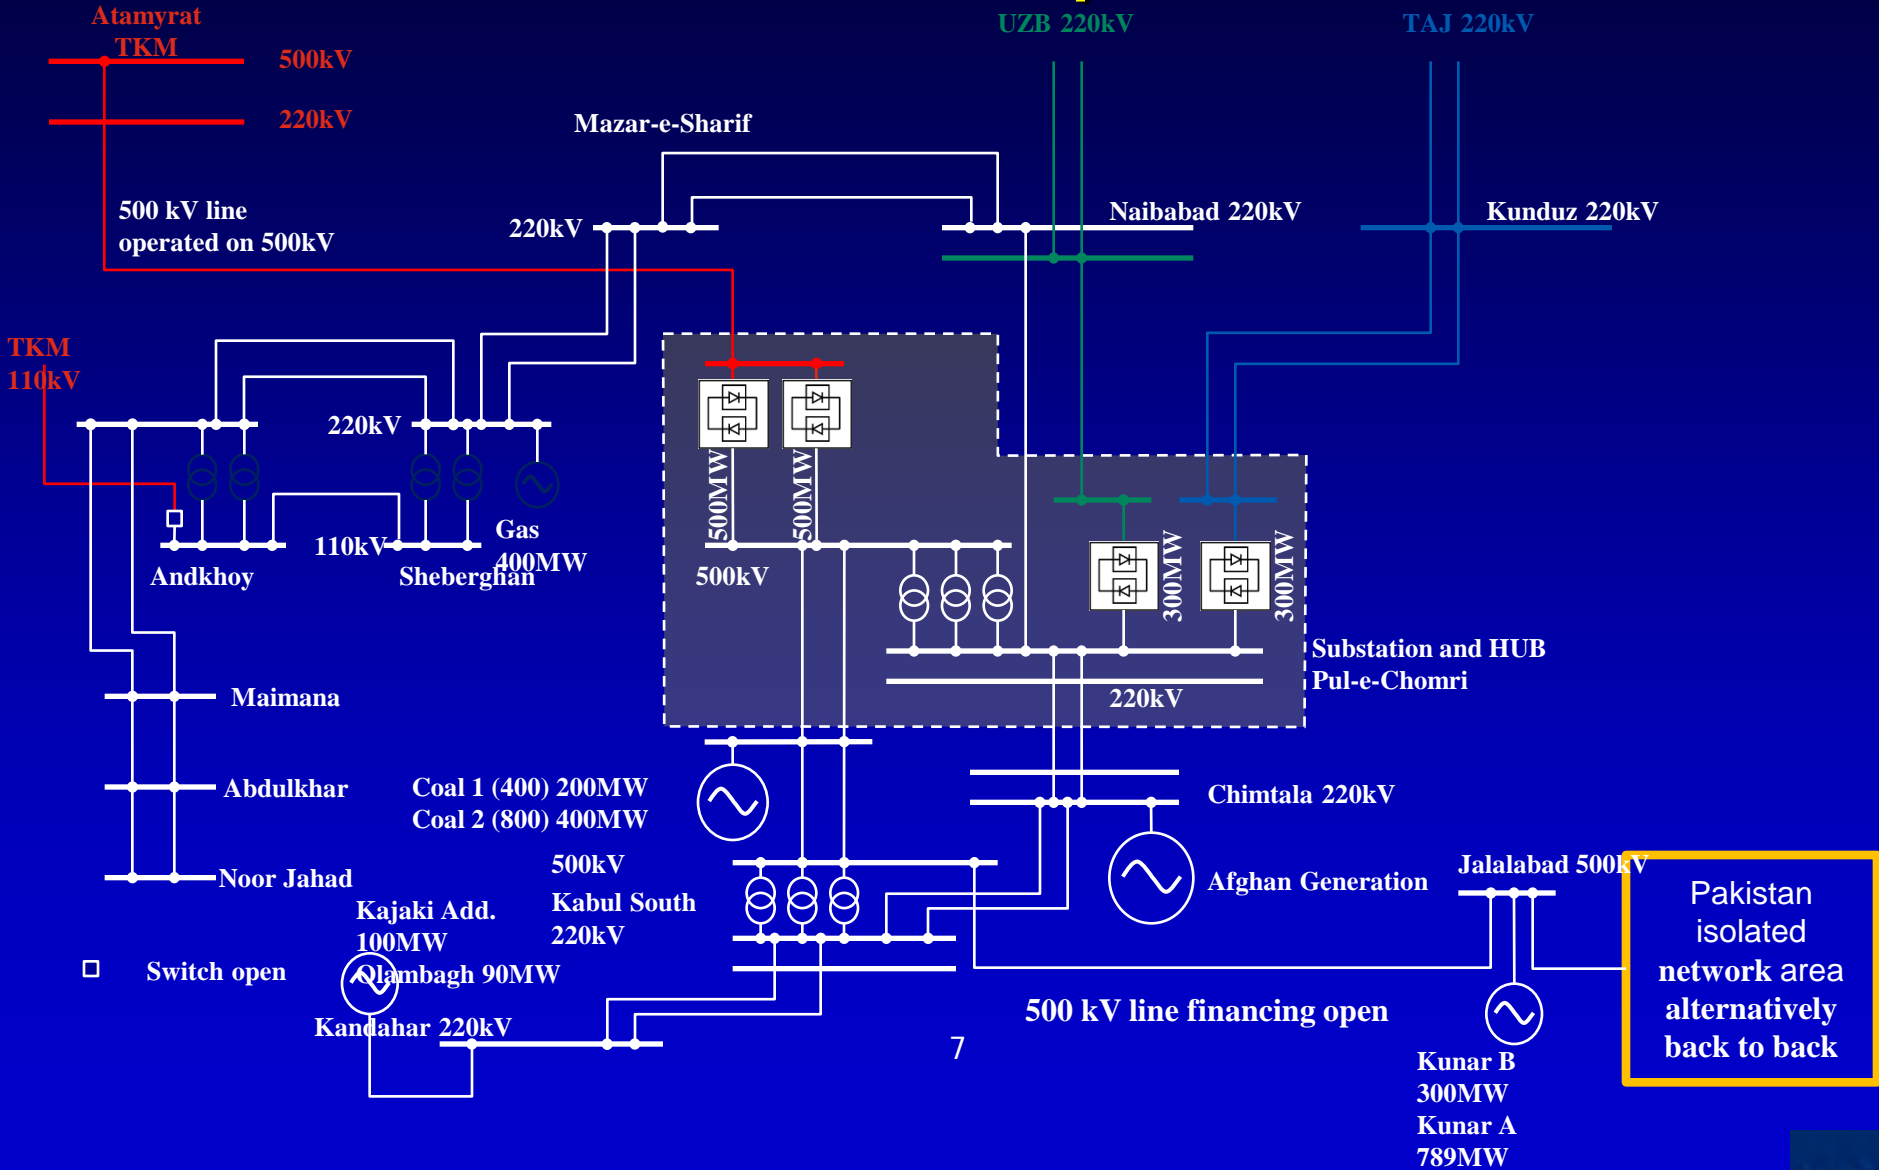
Atamyrat TKM

500kV

220kV

UZB 220kV

TAJ 220kV

Mazar-e-Sharif

500 kV line operated on 500kV

220kV

Naibabad 220kV

Kunduz 220kV

TKM 110kV

220kV

500MW

500MW

110kV

Gas 400MW

Andkhoy

Sheberghan

500kV

300MW

300MW

Substation and HUB Pul-e-Chomri

220kV

Maimana

Abdulkhar

Coal 1 (400) 200MW
Coal 2 (800) 400MW

Chimtala 220kV

500kV

Afghan Generation

Jalalabad 500kV

Noor Jahad

Kajaki Add. 100MW

Kabul South 220kV

Pakistan isolated network area alternatively back to back

Switch open

Qlambagh 90MW

Kandahar 220kV

500 kV line financing open

7

Kunar B 300MW
Kunar A 789MW